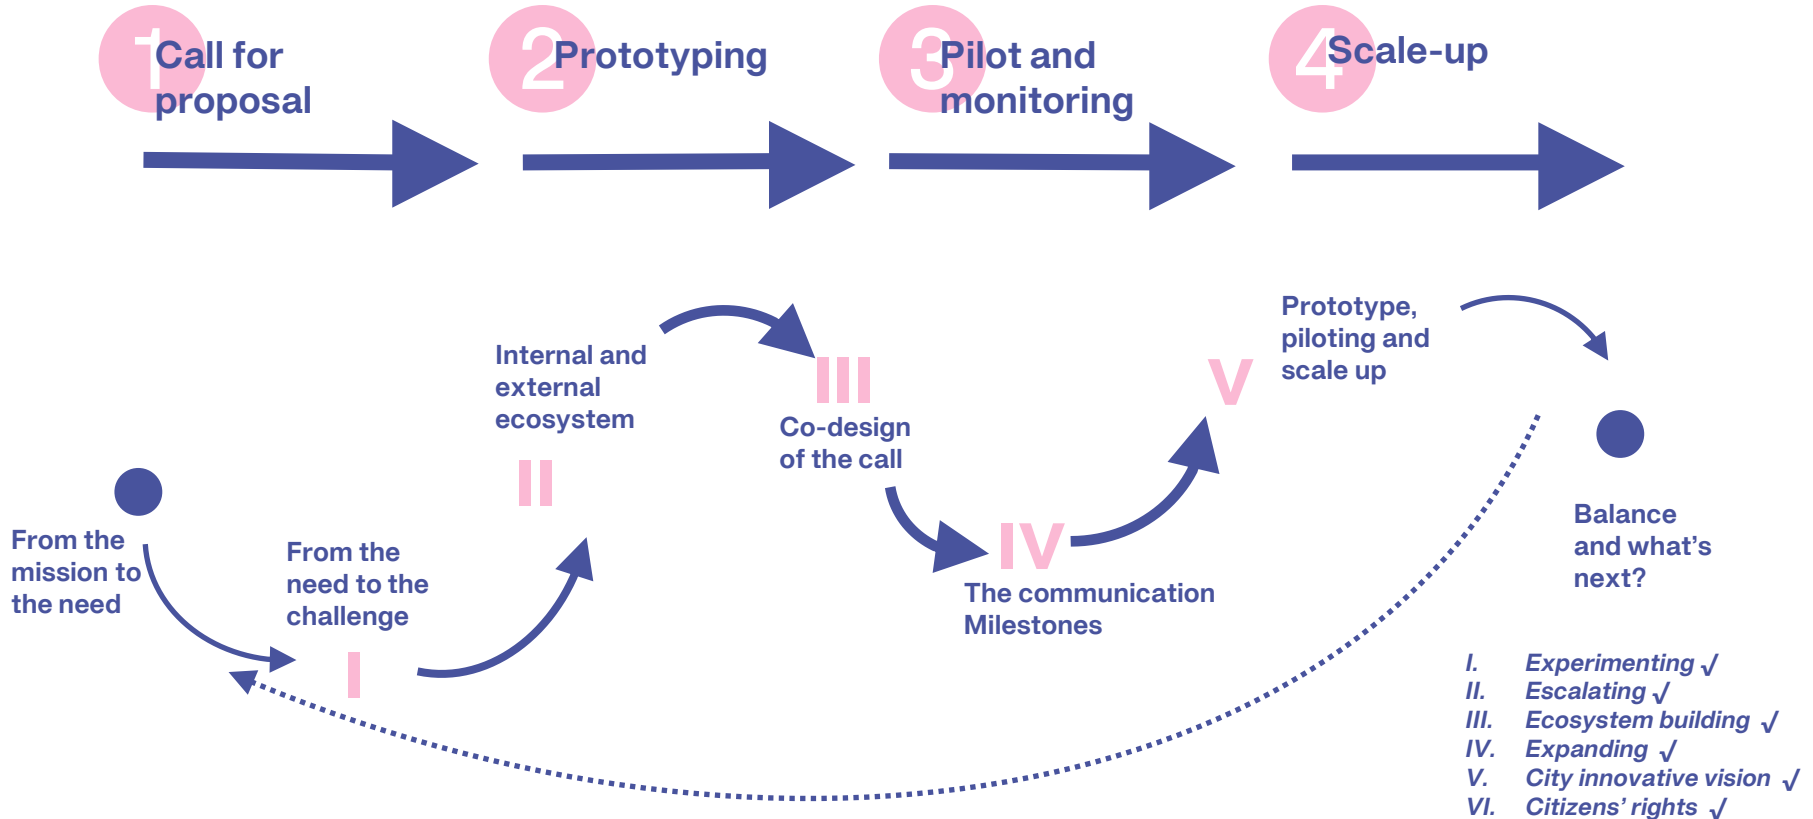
1 Call for proposal

2 Prototyping

3 Pilot and monitoring

4 Scale-up

From the mission to the need

From the need to the challenge

I

II

Internal and external ecosystem

III

Co-design of the call

IV

The communication Milestones

V

Prototype, piloting and scale up

Balance and what's next?

I. Experimenting √
II. Escalating √
III. Ecosystem building √
IV. Expanding √
V. City innovative vision √
VI. Citizens' rights √